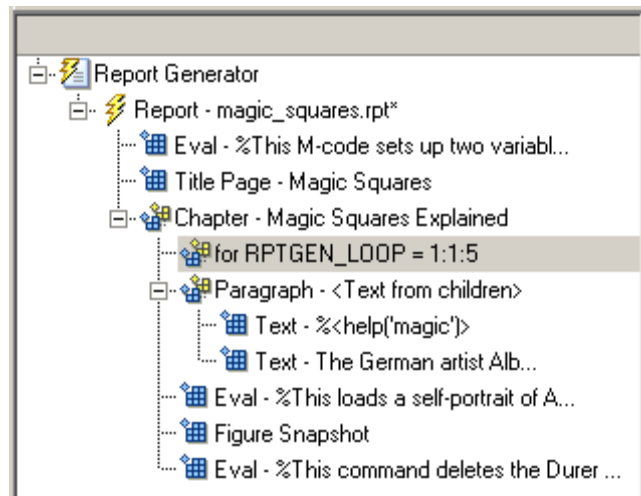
Report Generator
Report - magic_squares.rpt*
Eval - %This M-code sets up two variabl...
Title Page - Magic Squares
Chapter - Magic Squares Explained
for RPTGEN_LOOP = 1:1:5
Paragraph - <Text from children>
Text - %<help('magic')>
Text - The German artist Alb...
Eval - %This loads a self-portrait of A...
Figure Snapshot
Eval - %This command deletes the Durer ...